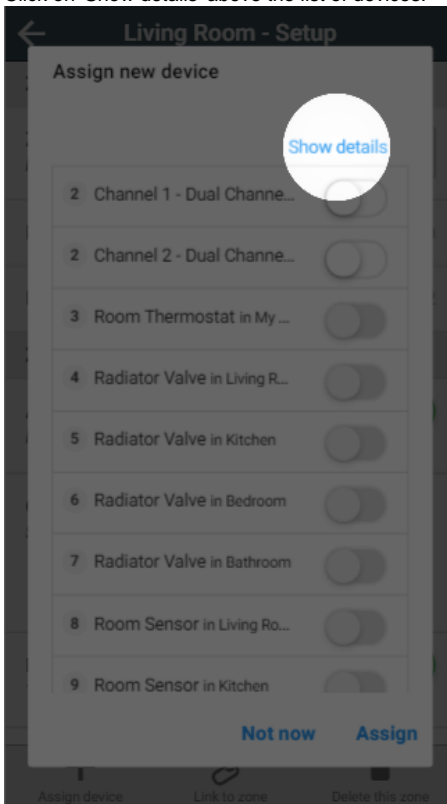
Click on "Show details" above the list of devices.

Living Room - Setup

Assign new device

Show details

2 Channel 1 - Dual Channe...

2 Channel 2 - Dual Channe...

3 Room Thermostat in My ...

4 Radiator Valve in Living R...

5 Radiator Valve in Kitchen

6 Radiator Valve in Bedroom

7 Radiator Valve in Bathroom

8 Room Sensor in Living Ro...

9 Room Sensor in Kitchen

Not now Assign

Assign device Link to zone Delete this zone